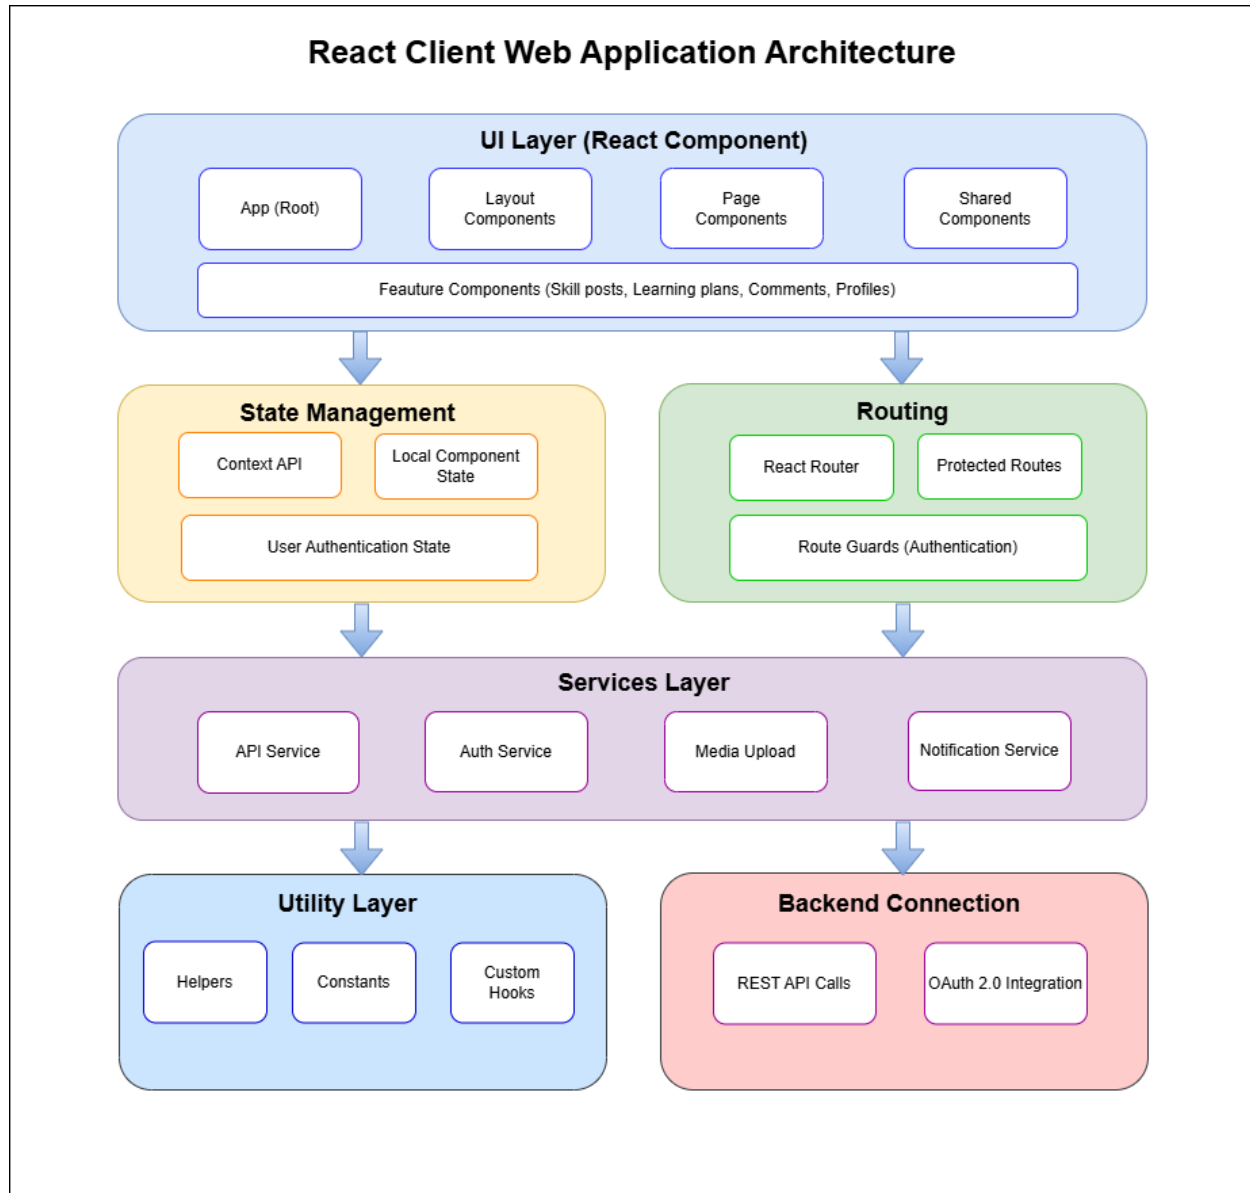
React Client Web Application Architecture

UI Layer (React Component)

App (Root)

Layout Components

Page Components

Shared Components

Feauture Components (Skill posts, Learning plans, Comments, Profiles)

State Management

Context API

Local Component State

User Authentication State

Routing

React Router

Protected Routes

Route Guards (Authentication)

Services Layer

API Service

Auth Service

Media Upload

Notification Service

Utility Layer

Helpers

Constants

Custom Hooks

Backend Connection

REST API Calls

OAuth 2.0 Integration